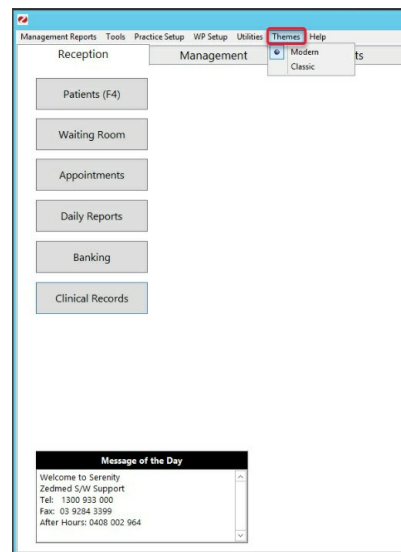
Management Reports Tools Practice Setup WP Setup Utilities Themes Help

Reception

Management

Modern

Classic

ts

Patients (F4)

Waiting Room

Appointments

Daily Reports

Banking

Clinical Records

Message of the Day

Welcome to Serenity
Zedmed S/W Support
Tel: 1300 933 000
Fax: 03 9284 3399
After Hours: 0408 002 964